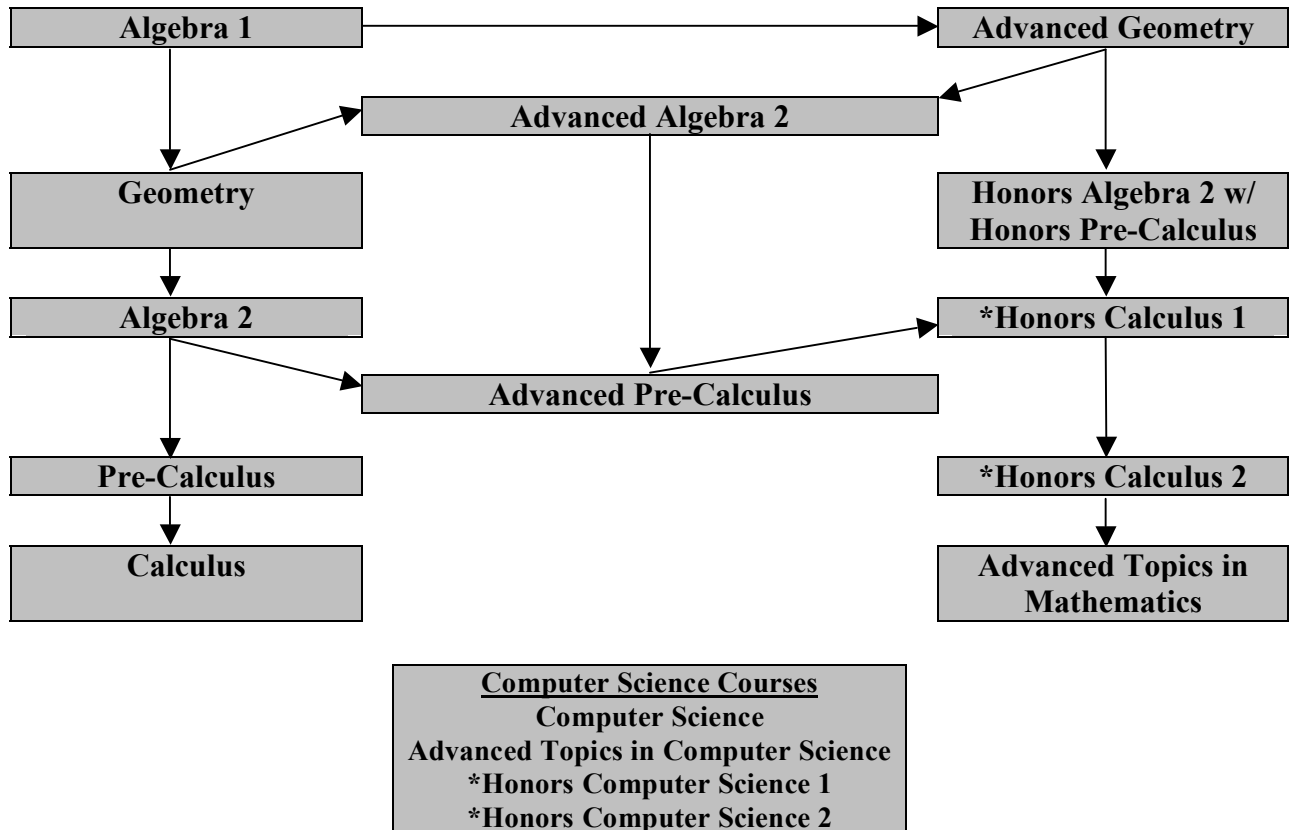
Algebra 1

Advanced Geometry

Advanced Algebra 2

Geometry

Honors Algebra 2 w/ Honors Pre-Calculus

Algebra 2

*Honors Calculus 1

Advanced Pre-Calculus

Pre-Calculus

*Honors Calculus 2

Calculus

Advanced Topics in Mathematics

Computer Science Courses
Computer Science
Advanced Topics in Computer Science
*Honors Computer Science 1
*Honors Computer Science 2